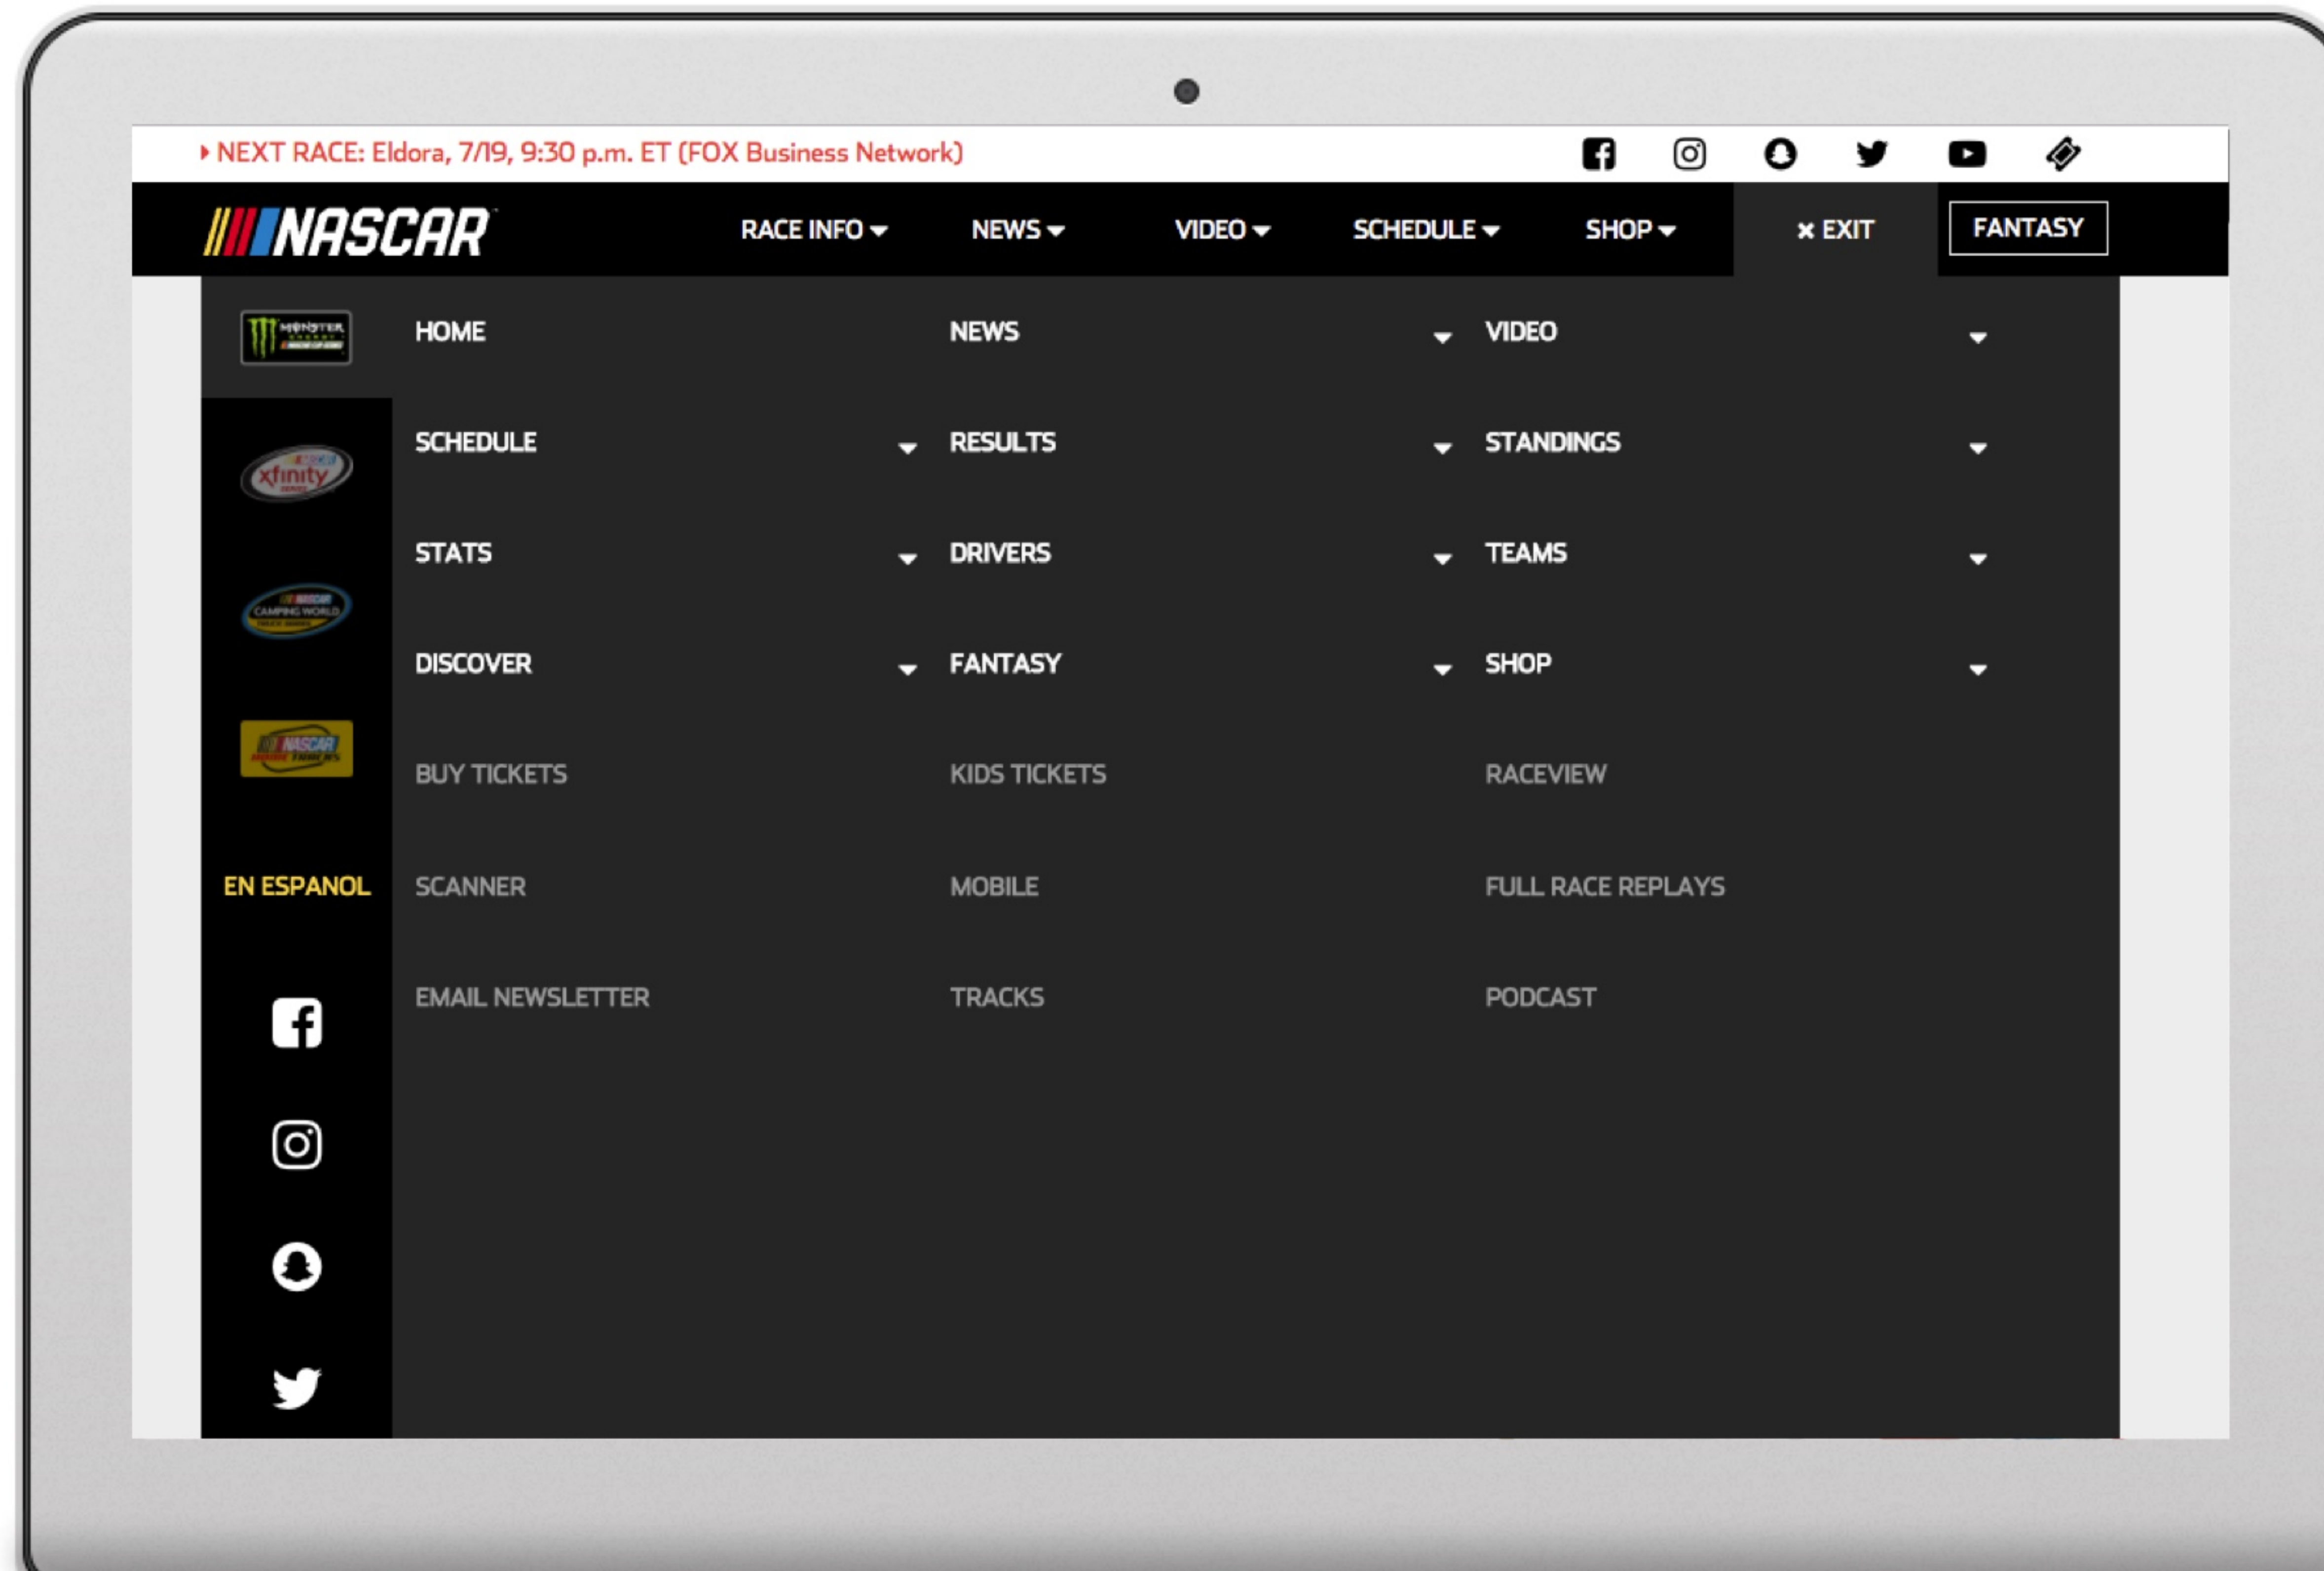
NEXT RACE: Eldora, 7/19, 9:30 p.m. ET (FOX Business Network)

NASCAR

RACE INFO NEWS VIDEO SCHEDULE SHOP × EXIT FANTASY

HOME NEWS VIDEO

SCHEDULE RESULTS STANDINGS

STATS DRIVERS TEAMS

DISCOVER FANTASY SHOP

BUY TICKETS KIDS TICKETS RACEVIEW

EN ESPANOL

SCANNER MOBILE FULL RACE REPLAYS

EMAIL NEWSLETTER TRACKS PODCAST